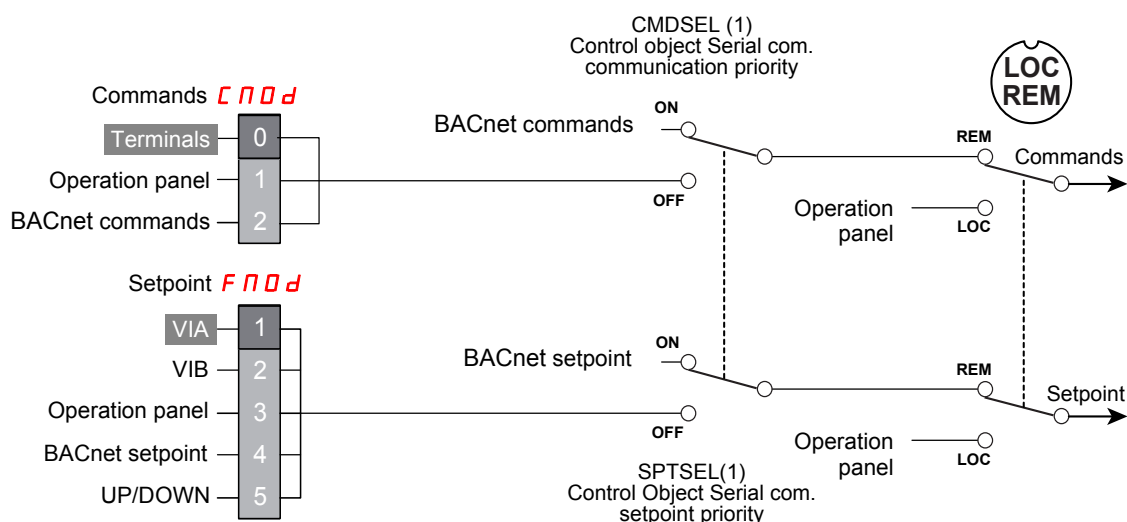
CMDSEL (1)
Control object Serial com.
communication priority

LOC
REM

Commands CNOd

Terminals 0
Operation panel 1
BACnet commands 2

BACnet commands
ON
OFF

REM
Commands

Operation panel
LOC

Setpoint FNOd

VIA 1
VIB 2
Operation panel 3
BACnet setpoint 4
UP/DOWN 5

BACnet setpoint
ON
OFF

REM
Setpoint

Operation panel
LOC

SPTSEL(1)
Control Object Serial com.
setpoint priority